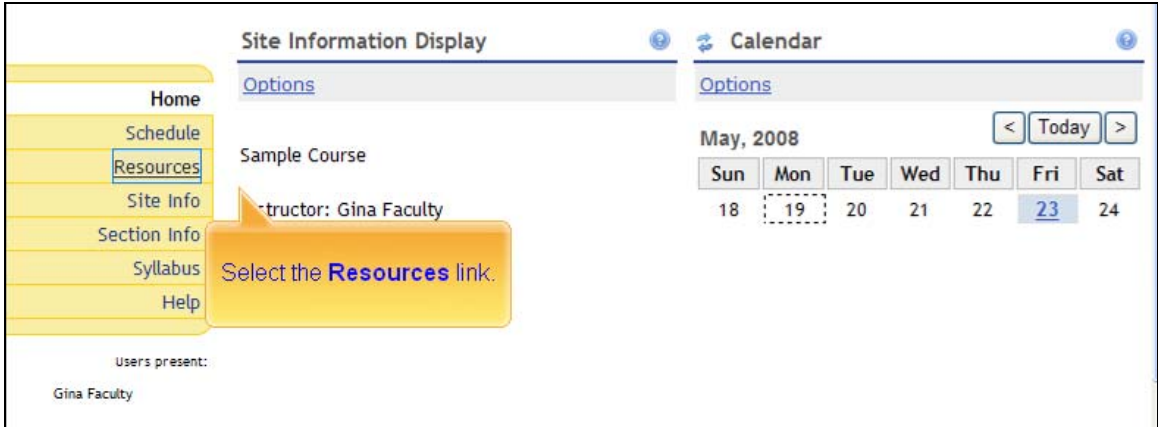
Home
Schedule
Resources
Site Info
Section Info
Syllabus
Help

Users present:
Gina Faculty

Site Information Display

Options

Sample Course

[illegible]structor: Gina Faculty

Select the **Resources** link.

Calendar

Options

May, 2008

< Today >

| Sun | Mon | Tue | Wed | Thu | Fri | Sat |
|---|---|---|---|---|---|---|
| 18 | 19 | 20 | 21 | 22 | 23 | 24 |